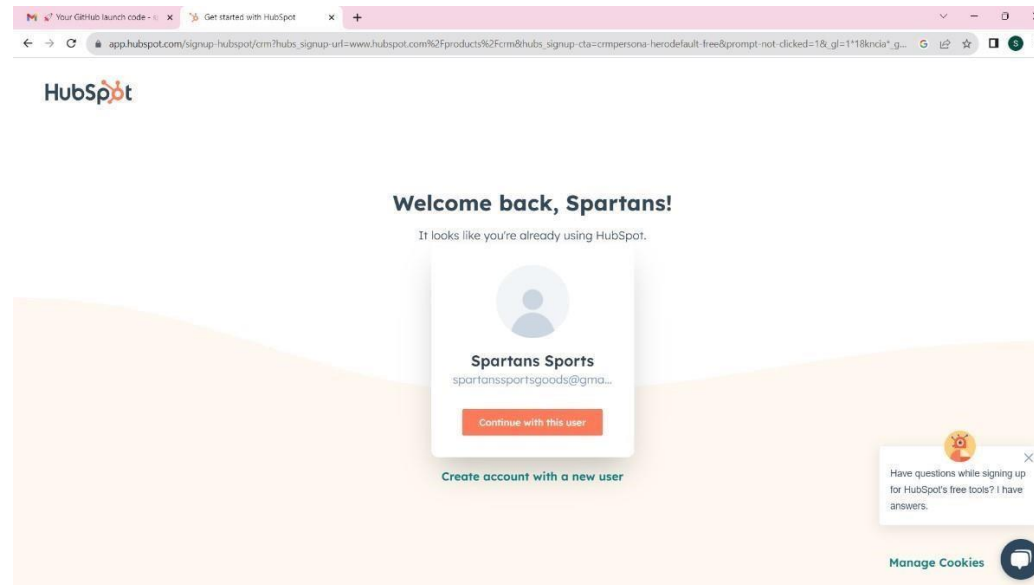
Your GitHub launch code - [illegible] ×
Get started with HubSpot ×
+

app.hubspot.com/signup-hubspot/crm?hubs_signup-url=www.hubspot.com%2Fproducts%2Fcrm&hubs_signup-cta=crmpersona-herodefault-free&prompt-not-clicked=1&_gl=1*18kncia*_g...

HubSpot

Welcome back, Spartans!

It looks like you're already using HubSpot.

Spartans Sports

spartanssportsgoods@gma...

Continue with this user

Create account with a new user

Have questions while signing up for HubSpot's free tools? I have answers.

Manage Cookies